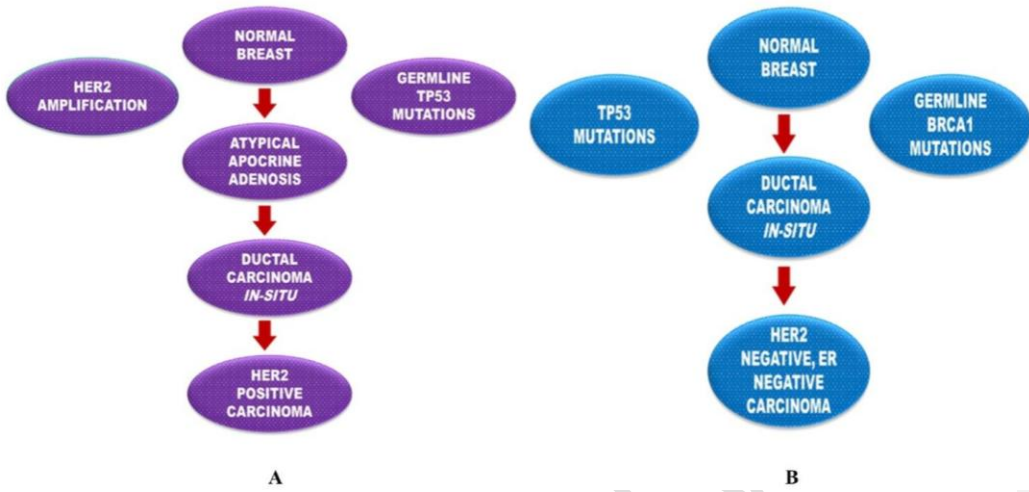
HER2 AMPLIFICATION

NORMAL BREAST

GERMLINE TP53 MUTATIONS

ATYPICAL APOCRINE ADENOSIS

DUCTAL CARCINOMA *IN-SITU*

HER2 POSITIVE CARCINOMA

A

TP53 MUTATIONS

NORMAL BREAST

GERMLINE BRCA1 MUTATIONS

DUCTAL CARCINOMA *IN-SITU*

HER2 NEGATIVE, ER NEGATIVE CARCINOMA

B